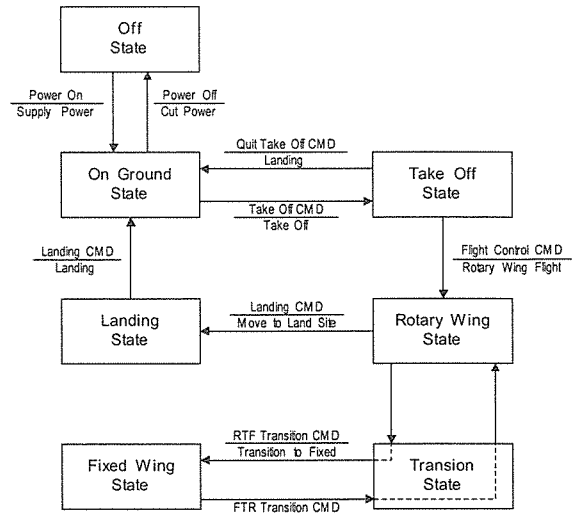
Off State

Power On
Supply Power

Power Off
Cut Power

Quit Take Off CMD
Landing

On Ground State

Take Off State

Take Off CMD
Take Off

Landing CMD
Landing

Flight Control CMD
Rotary Wing Flight

Landing CMD
Move to Land Site

Landing State

Rotary Wing State

RTF Transition CMD
Transition to Fixed

Fixed Wing State

Transion State

FTR Transition CMD